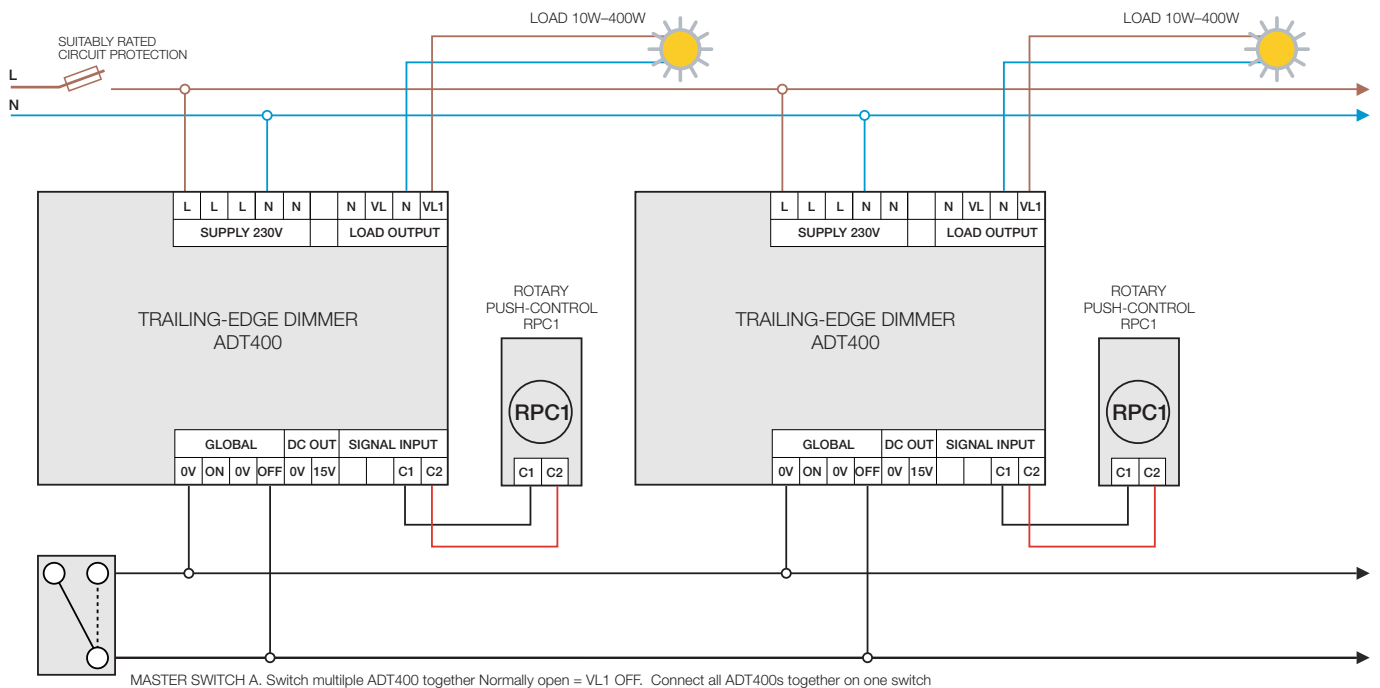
SUITABLY RATED
CIRCUIT PROTECTION

L

N

LOAD 10W–400W

LOAD 10W–400W

| L | L | L | N | N | | N | VL | N | VL1 |
|---|---|---|---|---|---|---|---|---|---|
| SUPPLY 230V | | | | | | LOAD OUTPUT | | | |

TRAILING-EDGE DIMMER
ADT400

| GLOBAL | | | | DC OUT | | SIGNAL INPUT | | | |
|---|---|---|---|---|---|---|---|---|---|
| 0V | ON | 0V | OFF | 0V | 15V | | | C1 | C2 |

ROTARY
PUSH-CONTROL
RPC1

RPC1

C1 C2

| L | L | L | N | N | | N | VL | N | VL1 |
|---|---|---|---|---|---|---|---|---|---|
| SUPPLY 230V | | | | | | LOAD OUTPUT | | | |

TRAILING-EDGE DIMMER
ADT400

| GLOBAL | | | | DC OUT | | SIGNAL INPUT | | | |
|---|---|---|---|---|---|---|---|---|---|
| 0V | ON | 0V | OFF | 0V | 15V | | | C1 | C2 |

ROTARY
PUSH-CONTROL
RPC1

RPC1

C1 C2

MASTER SWITCH A. Switch multilple ADT400 together Normally open = VL1 OFF. Connect all ADT400s together on one switch